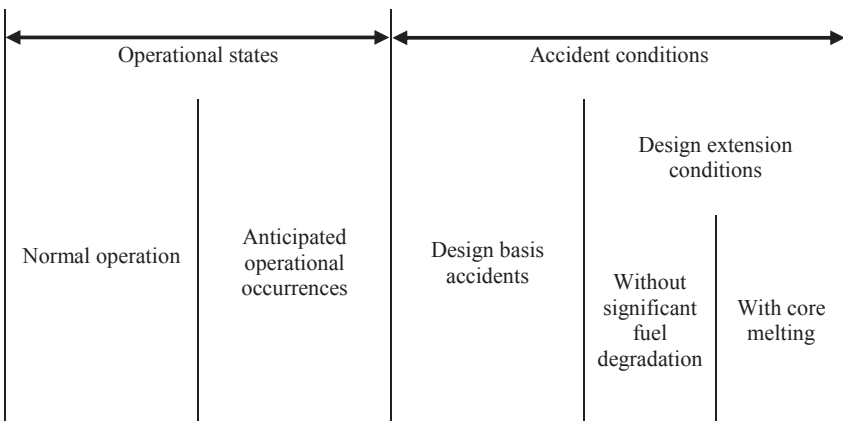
Operational states

Accident conditions

Normal operation

Anticipated operational occurrences

Design basis accidents

Design extension conditions

Without significant fuel degradation

With core melting